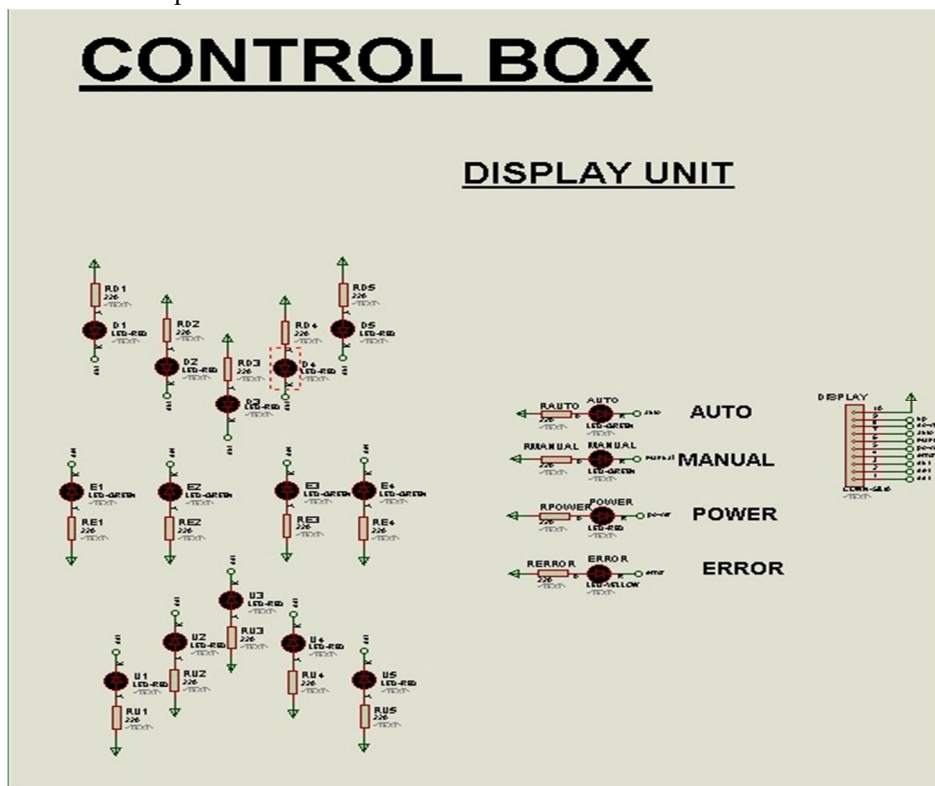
CONTROL BOX

DISPLAY UNIT

RD1
220
D1
LED-RED
RD2
220
D2
LED-RED
RD3
220
D3
LED-RED
RD4
220
D4
LED-RED
RD5
220
D5
LED-RED

E1
LED-GREEN
RE1
E2
LED-GREEN
RE2
E3
LED-GREEN
RE3
E4
LED-GREEN
RE4

U1
LED-RED
RU1
220
U2
LED-RED
RU2
220
U3
LED-RED
RU3
220
U4
LED-RED
RU4
220
U5
LED-RED
RU5
220

RAUTO
220
AUTO
LED-GREEN
AUTO

RMANUAL
220
MANUAL
LED-GREEN
MANUAL

RPOWER
220
POWER
LED-RED
POWER

RERROR
220
ERROR
LED-YELLOW
ERROR

DISPLAY
CONN-SIL10